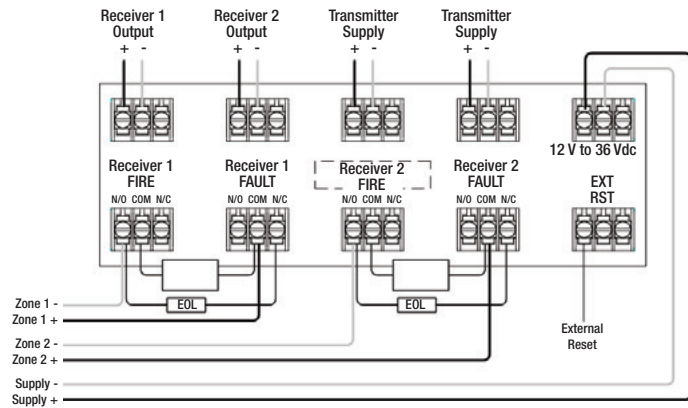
Receiver 1 Output
+ -

Receiver 2 Output
+ -

Transmitter Supply
+ -

Transmitter Supply
+ -

12 V to 36 Vdc

Receiver 1 FIRE
N/O COM N/C

Receiver 1 FAULT
N/O COM N/C

Receiver 2 FIRE
N/O COM N/C

Receiver 2 FAULT
N/O COM N/C

EXT RST

EOL

EOL

Zone 1 -
Zone 1 +
Zone 2 -
Zone 2 +
Supply -
Supply +

External Reset